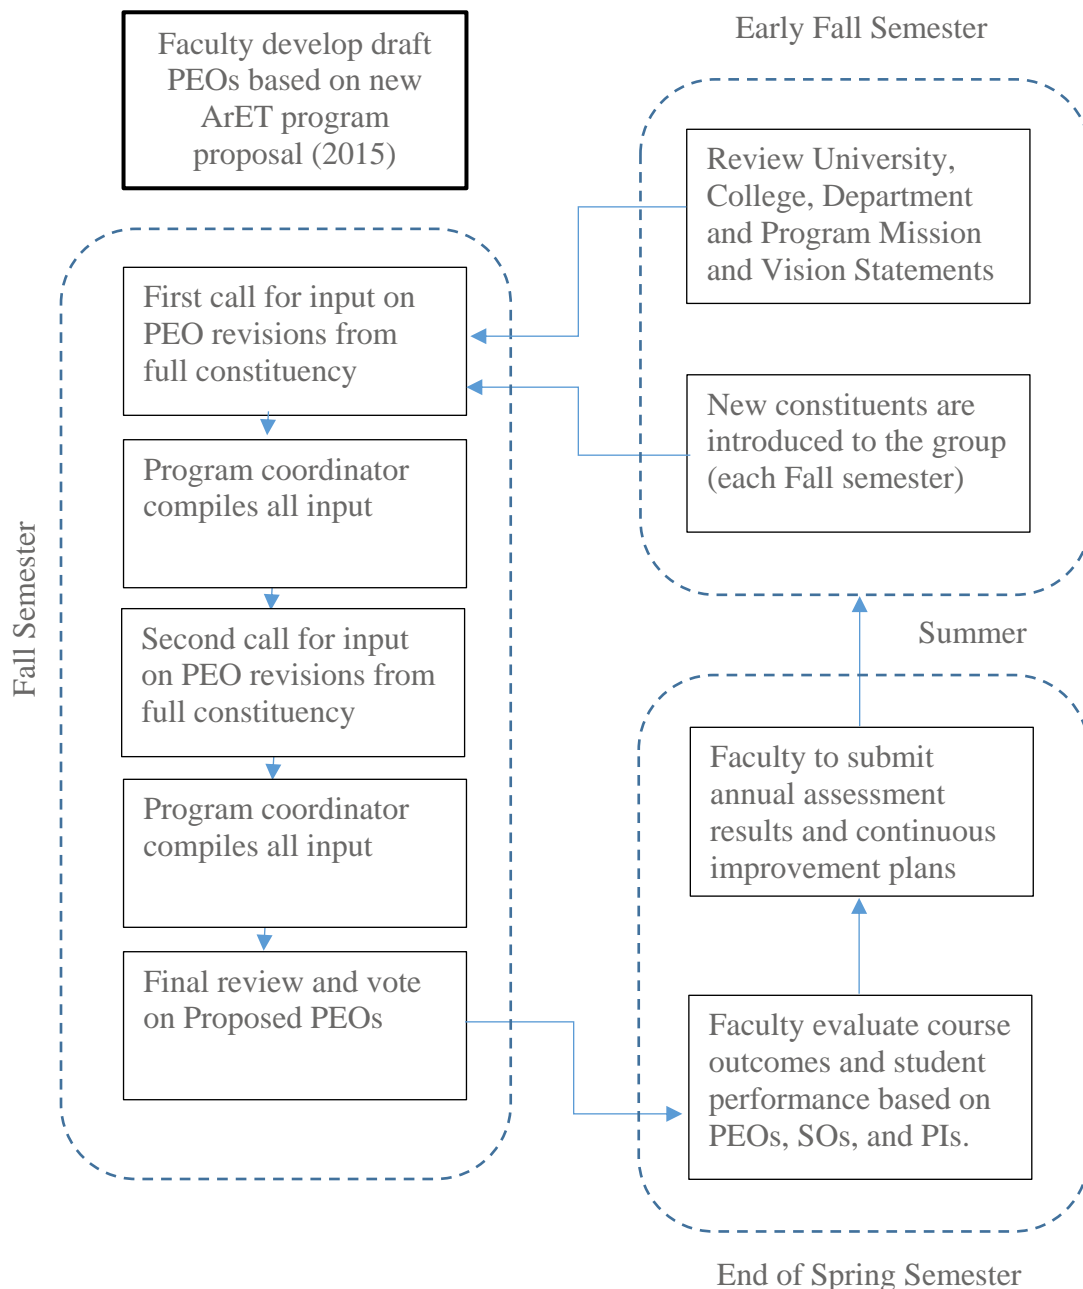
Faculty develop draft PEOs based on new ArET program proposal (2015)

Early Fall Semester

Review University, College, Department and Program Mission and Vision Statements

New constituents are introduced to the group (each Fall semester)

Fall Semester

First call for input on PEO revisions from full constituency

Program coordinator compiles all input

Second call for input on PEO revisions from full constituency

Program coordinator compiles all input

Final review and vote on Proposed PEOs

Summer

Faculty to submit annual assessment results and continuous improvement plans

Faculty evaluate course outcomes and student performance based on PEOs, SOs, and PIs.

End of Spring Semester